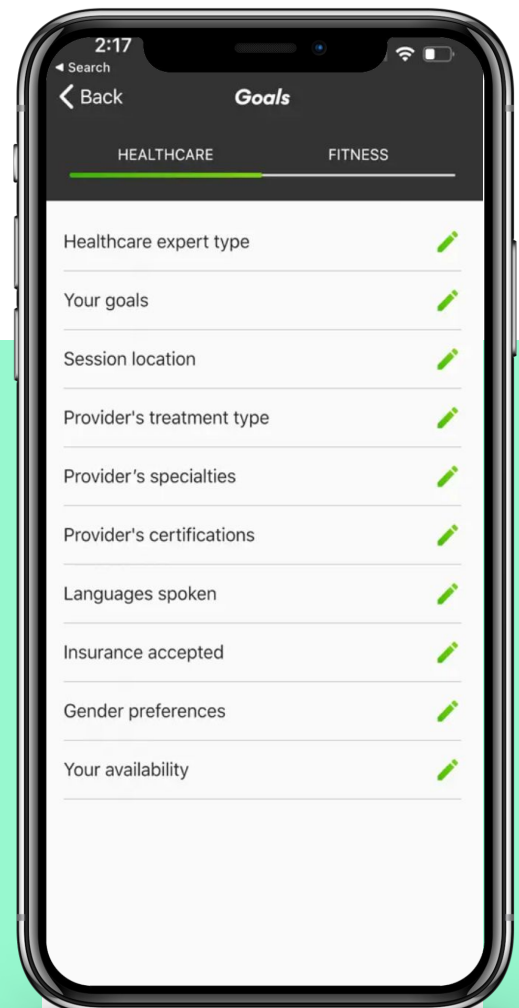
2:17
◂ Search
Back
Goals

HEALTHCARE
FITNESS

Healthcare expert type
Your goals
Session location
Provider's treatment type
Provider's specialties
Provider's certifications
Languages spoken
Insurance accepted
Gender preferences
Your availability